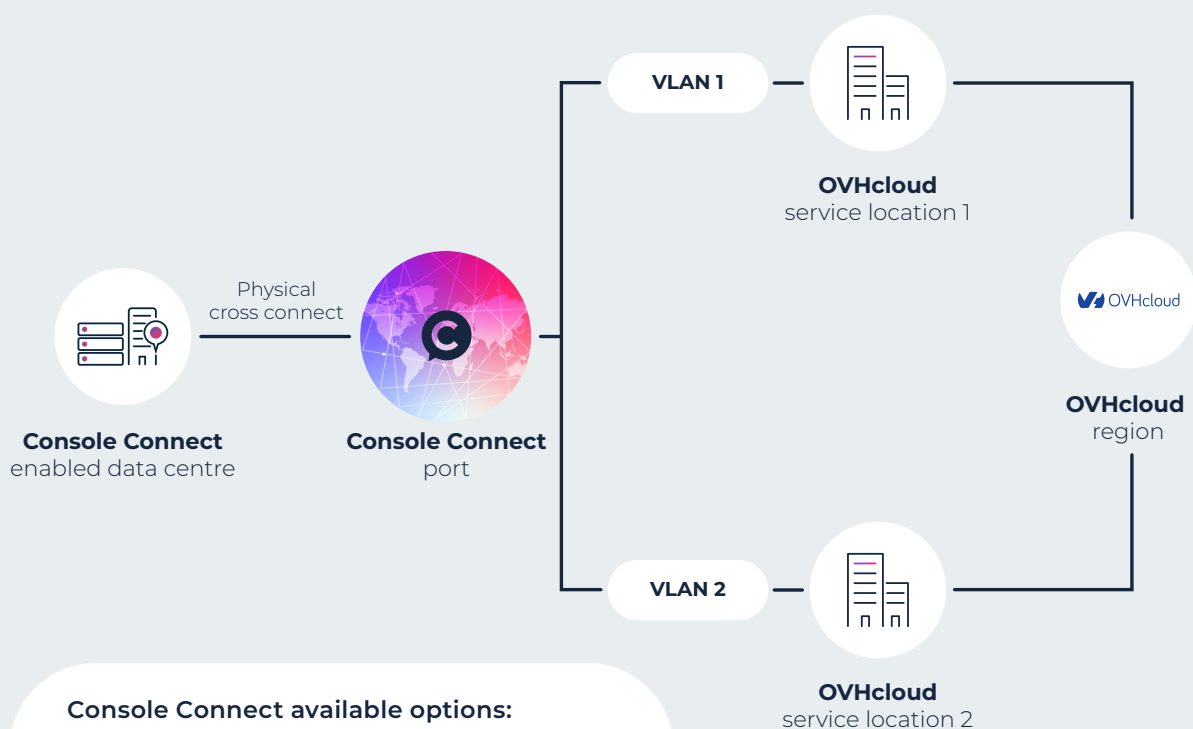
VLAN 1

OVHcloud
service location 1

Physical
cross connect

OVHcloud

Console Connect
enabled data centre

Console Connect
port

OVHcloud
region

VLAN 2

OVHcloud
service location 2

Console Connect available options: